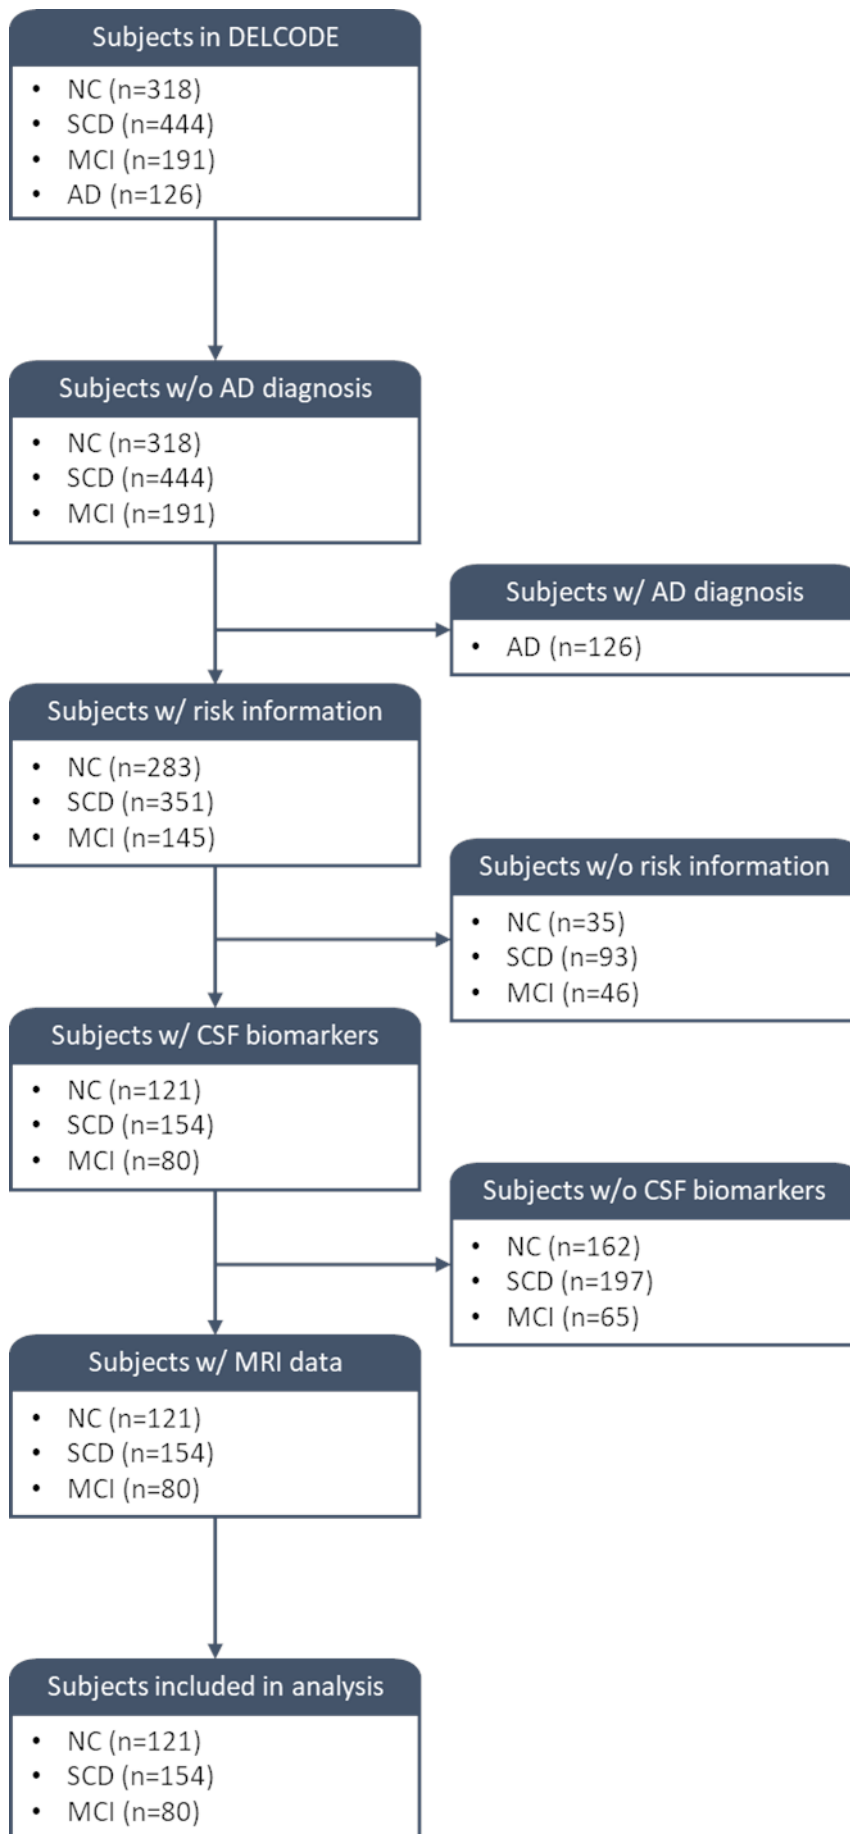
Subjects in DELCODE
- NC (n=318)
- SCD (n=444)
- MCI (n=191)
- AD (n=126)

Subjects w/o AD diagnosis
- NC (n=318)
- SCD (n=444)
- MCI (n=191)

Subjects w/ AD diagnosis
- AD (n=126)

Subjects w/ risk information
- NC (n=283)
- SCD (n=351)
- MCI (n=145)

Subjects w/o risk information
- NC (n=35)
- SCD (n=93)
- MCI (n=46)

Subjects w/ CSF biomarkers
- NC (n=121)
- SCD (n=154)
- MCI (n=80)

Subjects w/o CSF biomarkers
- NC (n=162)
- SCD (n=197)
- MCI (n=65)

Subjects w/ MRI data
- NC (n=121)
- SCD (n=154)
- MCI (n=80)

Subjects included in analysis
- NC (n=121)
- SCD (n=154)
- MCI (n=80)